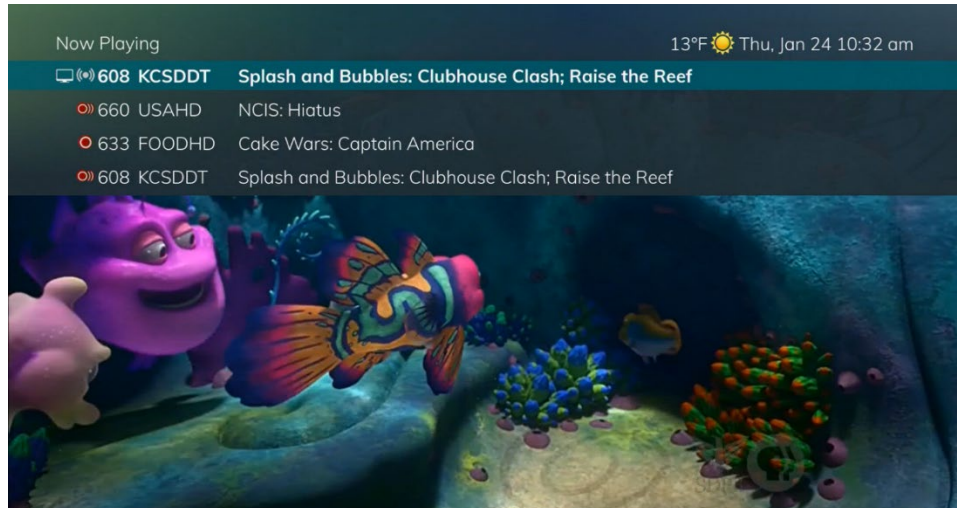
Now Playing

13°F Thu, Jan 24 10:32 am

608 KCSDDT Splash and Bubbles: Clubhouse Clash; Raise the Reef

660 USAHD NCIS: Hiatus

633 FOODHD Cake Wars: Captain America

608 KCSDDT Splash and Bubbles: Clubhouse Clash; Raise the Reef